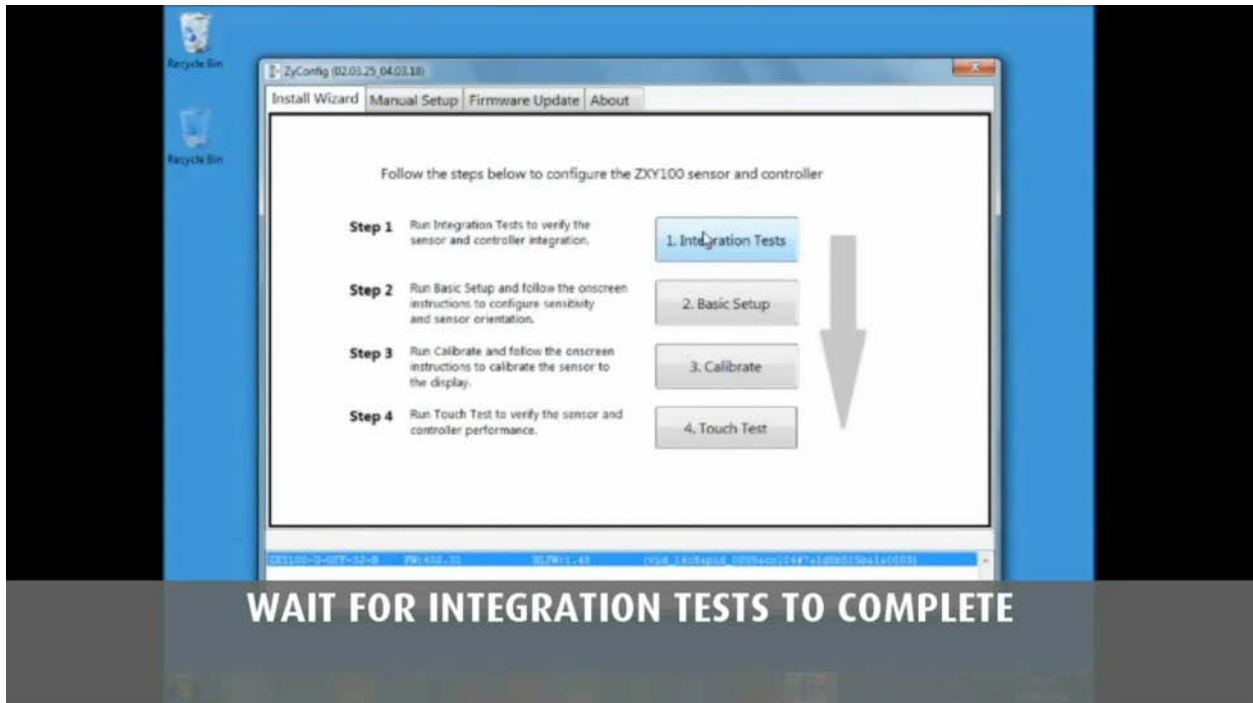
Recycle Bin

Recycle Bin

ZyConfig (02.03.25_04.03.18)

Install Wizard | Manual Setup | Firmware Update | About

Follow the steps below to configure the ZXY100 sensor and controller

Step 1 Run Integration Tests to verify the sensor and controller integration.

1. Integration Tests

Step 2 Run Basic Setup and follow the onscreen instructions to configure sensitivity and sensor orientation.

2. Basic Setup

Step 3 Run Calibrate and follow the onscreen instructions to calibrate the sensor to the display.

3. Calibrate

Step 4 Run Touch Test to verify the sensor and controller performance.

4. Touch Test

ZXY100-U-OFF-32-B FW:402.31 BLFW:1.48 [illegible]

WAIT FOR INTEGRATION TESTS TO COMPLETE